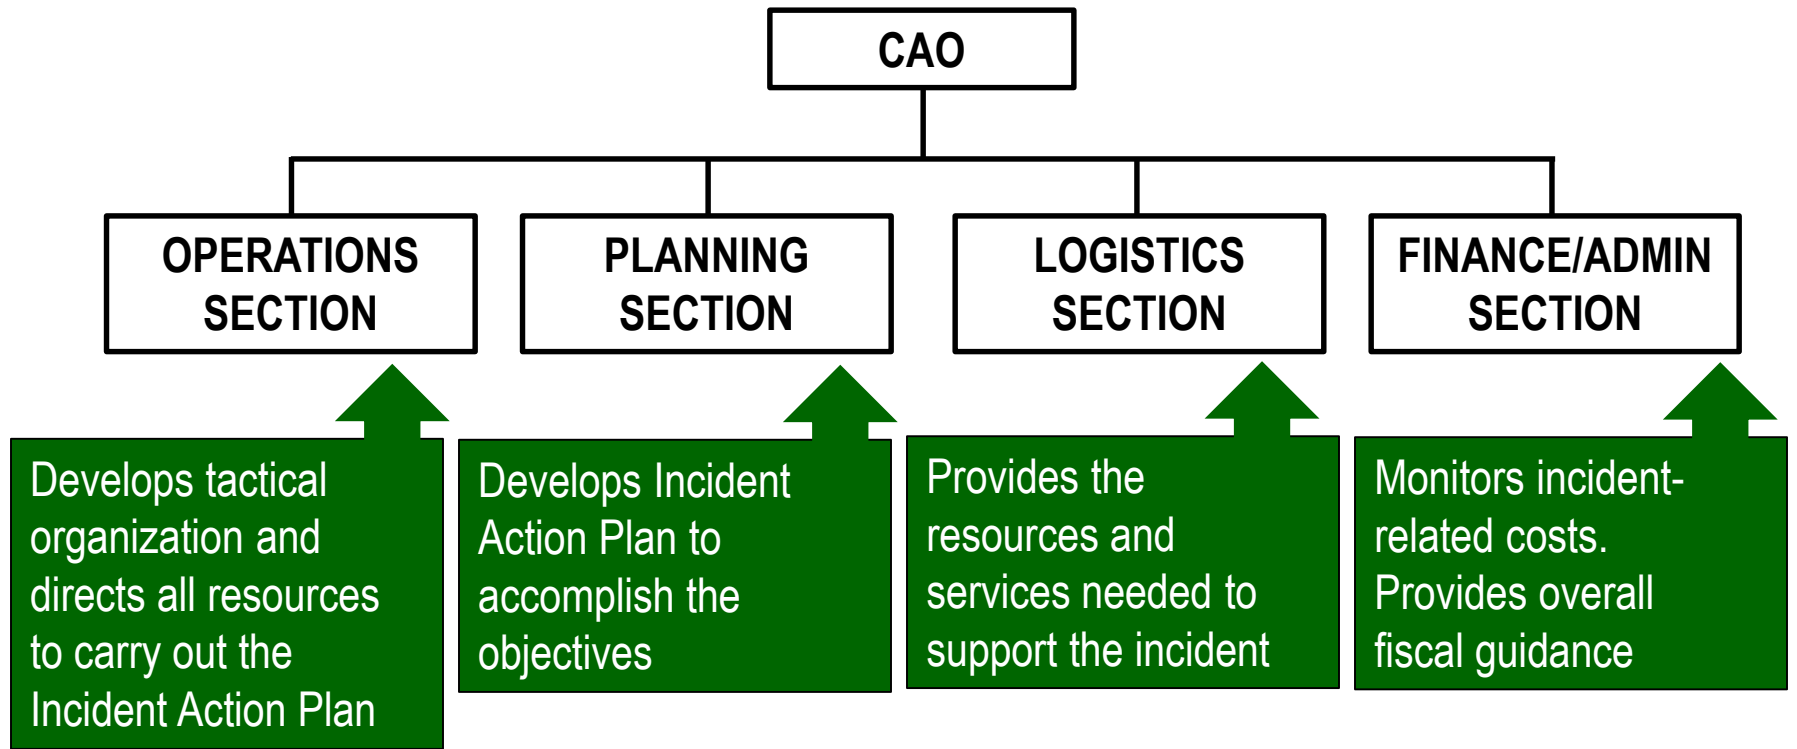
CAO

OPERATIONS SECTION

PLANNING SECTION

LOGISTICS SECTION

FINANCE/ADMIN SECTION

Develops tactical organization and directs all resources to carry out the Incident Action Plan

Develops Incident Action Plan to accomplish the objectives

Provides the resources and services needed to support the incident

Monitors incident-related costs. Provides overall fiscal guidance